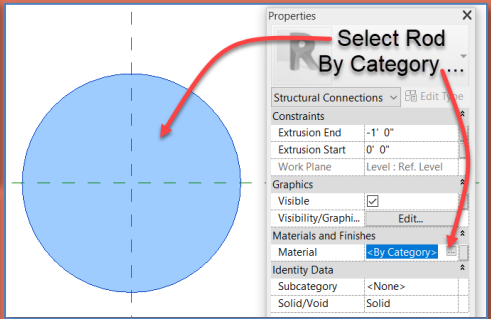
Properties

Select Rod By Category....

Structural Connections

Edit Type

Constraints

| | |
|---|---|
| Extrusion End | -1' 0" |
| Extrusion Start | 0' 0" |
| Work Plane | Level : Ref. Level |

Graphics

| | |
|---|---|
| Visible | ✓ |
| Visibility/Graphi... | Edit... |

Materials and Finishes

| | |
|---|---|
| Material | <By Category> |

Identity Data

| | |
|---|---|
| Subcategory | <None> |
| Solid/Void | Solid |